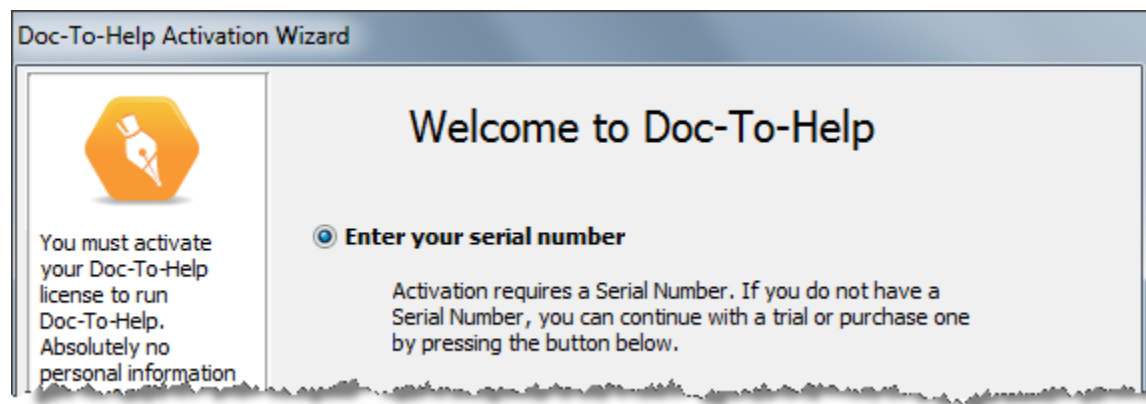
Doc-To-Help Activation Wizard

You must activate your Doc-To-Help license to run Doc-To-Help. Absolutely no personal information

Welcome to Doc-To-Help

Enter your serial number

Activation requires a Serial Number. If you do not have a Serial Number, you can continue with a trial or purchase one by pressing the button below.